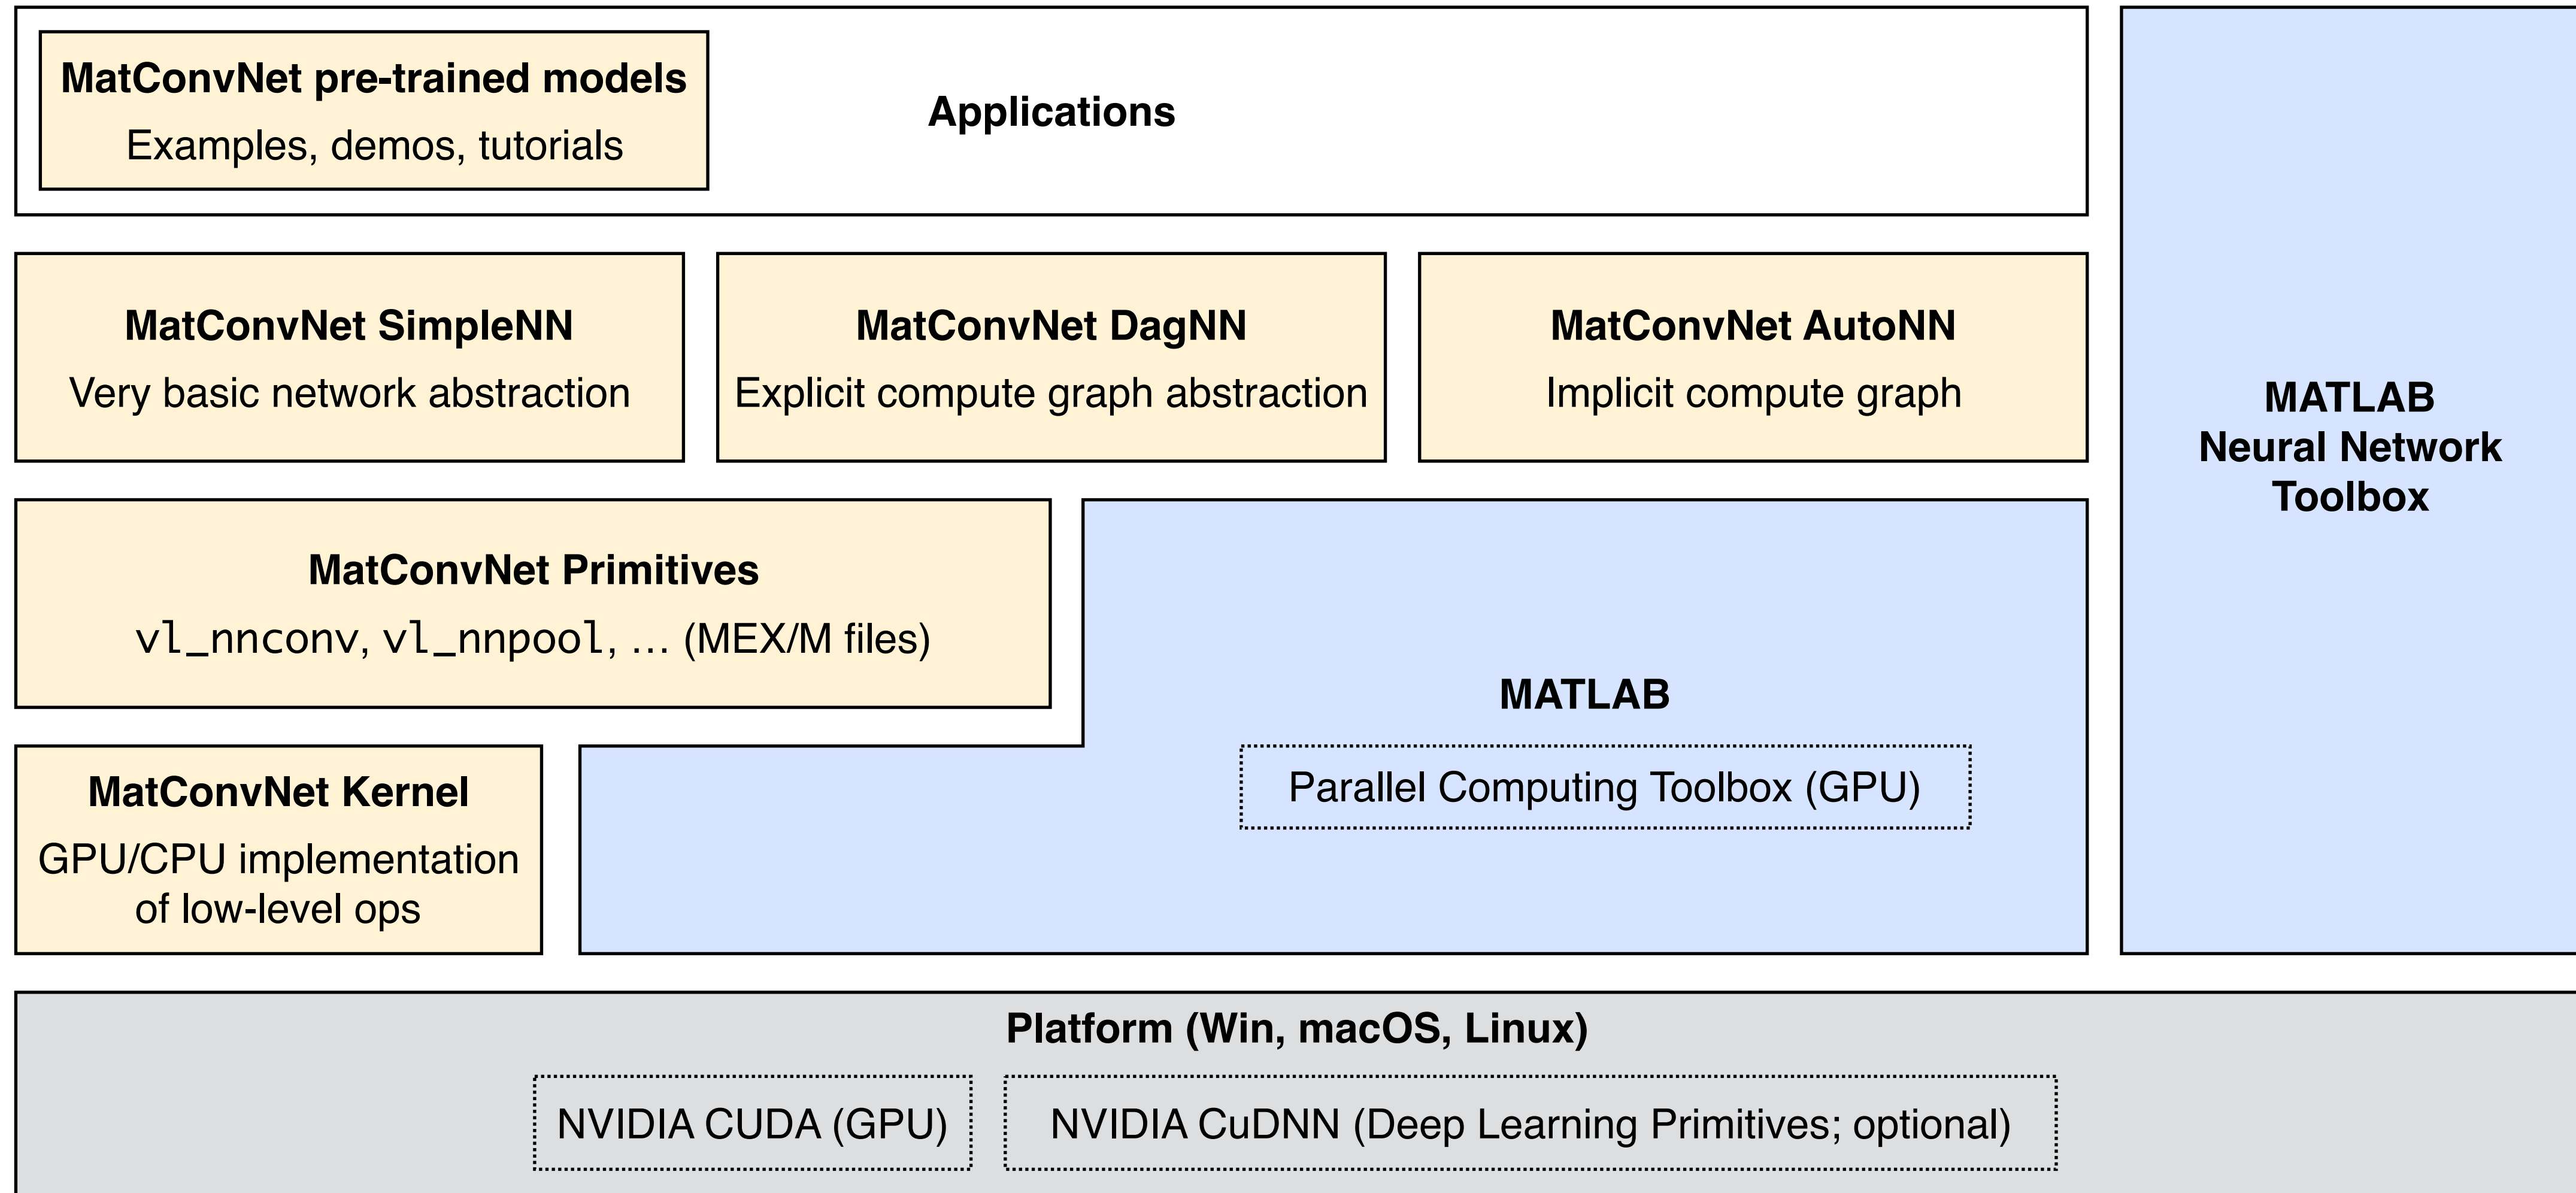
MatConvNet pre-trained models
Examples, demos, tutorials

Applications

MatConvNet SimpleNN
Very basic network abstraction

MatConvNet DagNN
Explicit compute graph abstraction

MatConvNet AutoNN
Implicit compute graph

MATLAB
Neural Network
Toolbox

MatConvNet Primitives
vl_nnconv, vl_nnpool, ... (MEX/M files)

MATLAB

Parallel Computing Toolbox (GPU)

MatConvNet Kernel
GPU/CPU implementation of low-level ops

Platform (Win, macOS, Linux)

NVIDIA CUDA (GPU)

NVIDIA CuDNN (Deep Learning Primitives; optional)